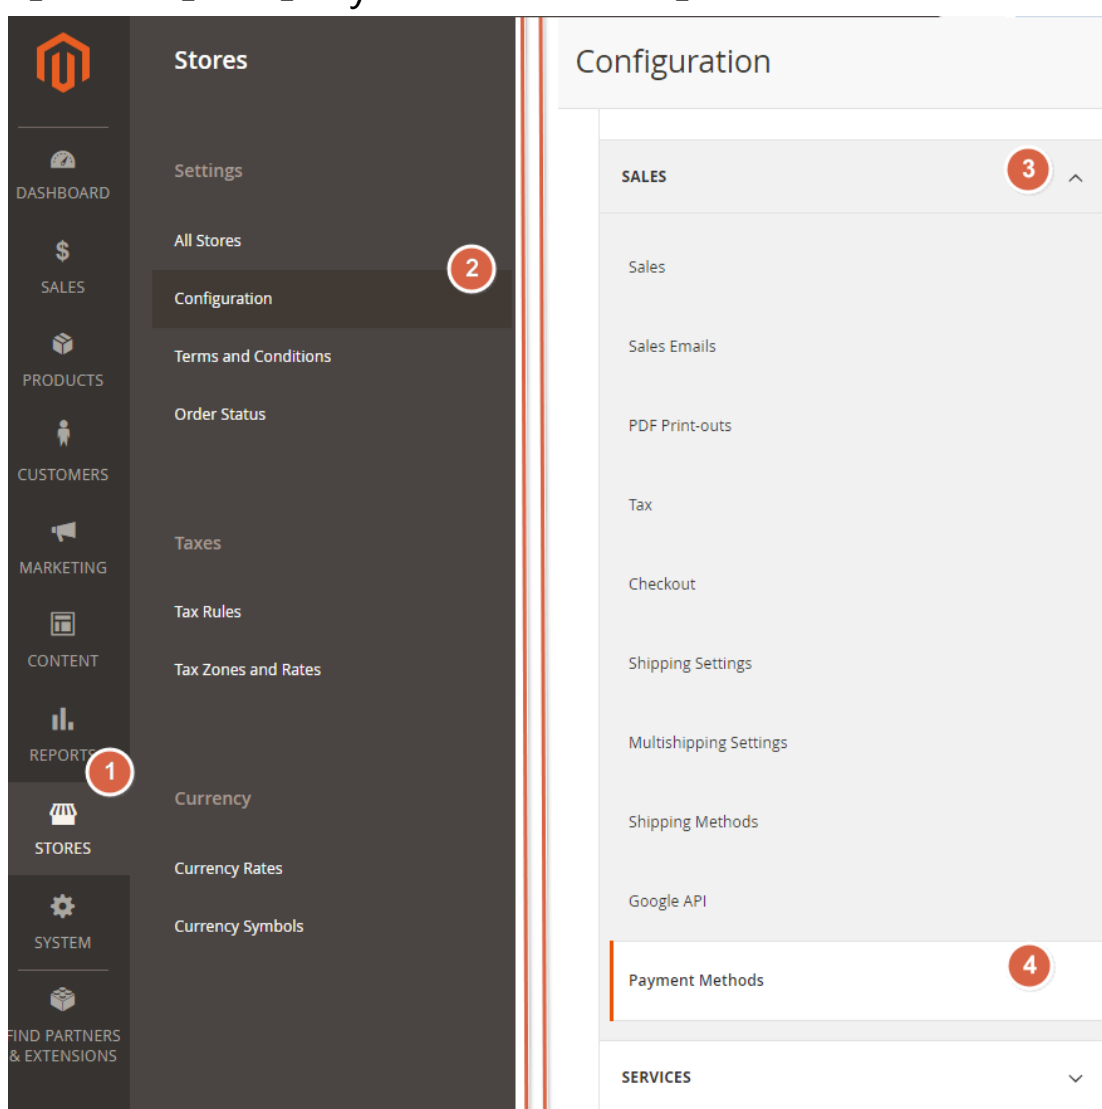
DASHBOARD
SALES
PRODUCTS
CUSTOMERS
MARKETING
CONTENT
REPORTS
1
STORES
SYSTEM
FIND PARTNERS & EXTENSIONS

Stores

Settings
All Stores
Configuration
2
Terms and Conditions
Order Status

Taxes
Tax Rules
Tax Zones and Rates

Currency
Currency Rates
Currency Symbols

Configuration

SALES
3
Sales
Sales Emails
PDF Print-outs
Tax
Checkout
Shipping Settings
Multishipping Settings
Shipping Methods
Google API
Payment Methods
4

SERVICES